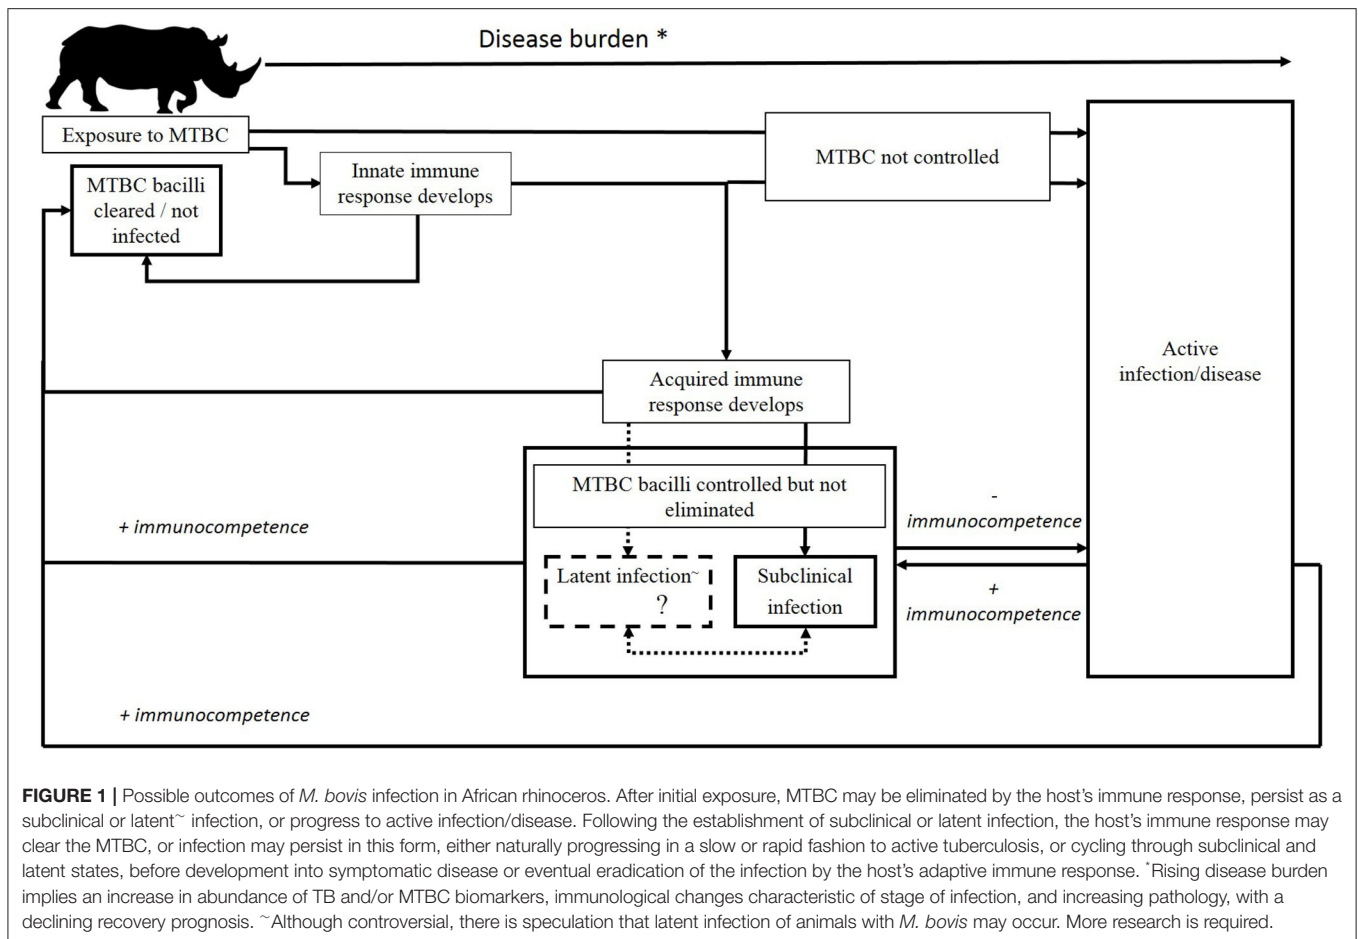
Disease burden *

Exposure to MTBC

MTBC bacilli cleared / not infected

Innate immune response develops

MTBC not controlled

Active infection/disease

Acquired immune response develops

MTBC bacilli controlled but not eliminated

+ immunocompetence

- immunocompetence

Latent infection~ ?

Subclinical infection

+ immunocompetence

+ immunocompetence

**FIGURE 1 |** Possible outcomes of *M. bovis* infection in African rhinoceros. After initial exposure, MTBC may be eliminated by the host's immune response, persist as a subclinical or latent~ infection, or progress to active infection/disease. Following the establishment of subclinical or latent infection, the host's immune response may clear the MTBC, or infection may persist in this form, either naturally progressing in a slow or rapid fashion to active tuberculosis, or cycling through subclinical and latent states, before development into symptomatic disease or eventual eradication of the infection by the host's adaptive immune response. *Rising disease burden implies an increase in abundance of TB and/or MTBC biomarkers, immunological changes characteristic of stage of infection, and increasing pathology, with a declining recovery prognosis. ~Although controversial, there is speculation that latent infection of animals with *M. bovis* may occur. More research is required.